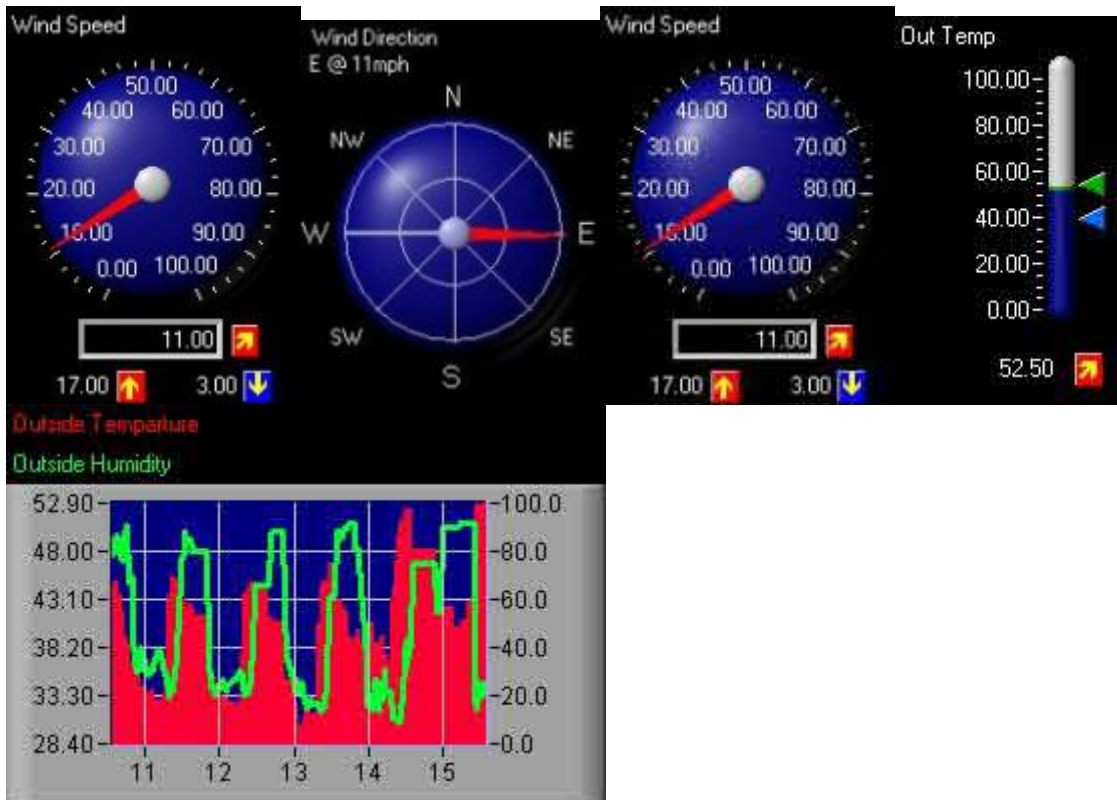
Wind Speed

50.00
40.00 60.00
30.00 70.00
20.00 80.00
10.00 90.00
0.00 100.00

11.00

17.00 3.00

Wind Direction
E @ 11mph

N
NW NE
W E
SW SE
S

Wind Speed

50.00
40.00 60.00
30.00 70.00
20.00 80.00
10.00 90.00
0.00 100.00

11.00

17.00 3.00

Out Temp

100.00
80.00
60.00
40.00
20.00
0.00

52.50

Outside Temparture

Outside Humidity

52.90 -100.0
48.00 -80.0
43.10 -60.0
38.20 -40.0
33.30 -20.0
28.40 -0.0

11 12 13 14 15